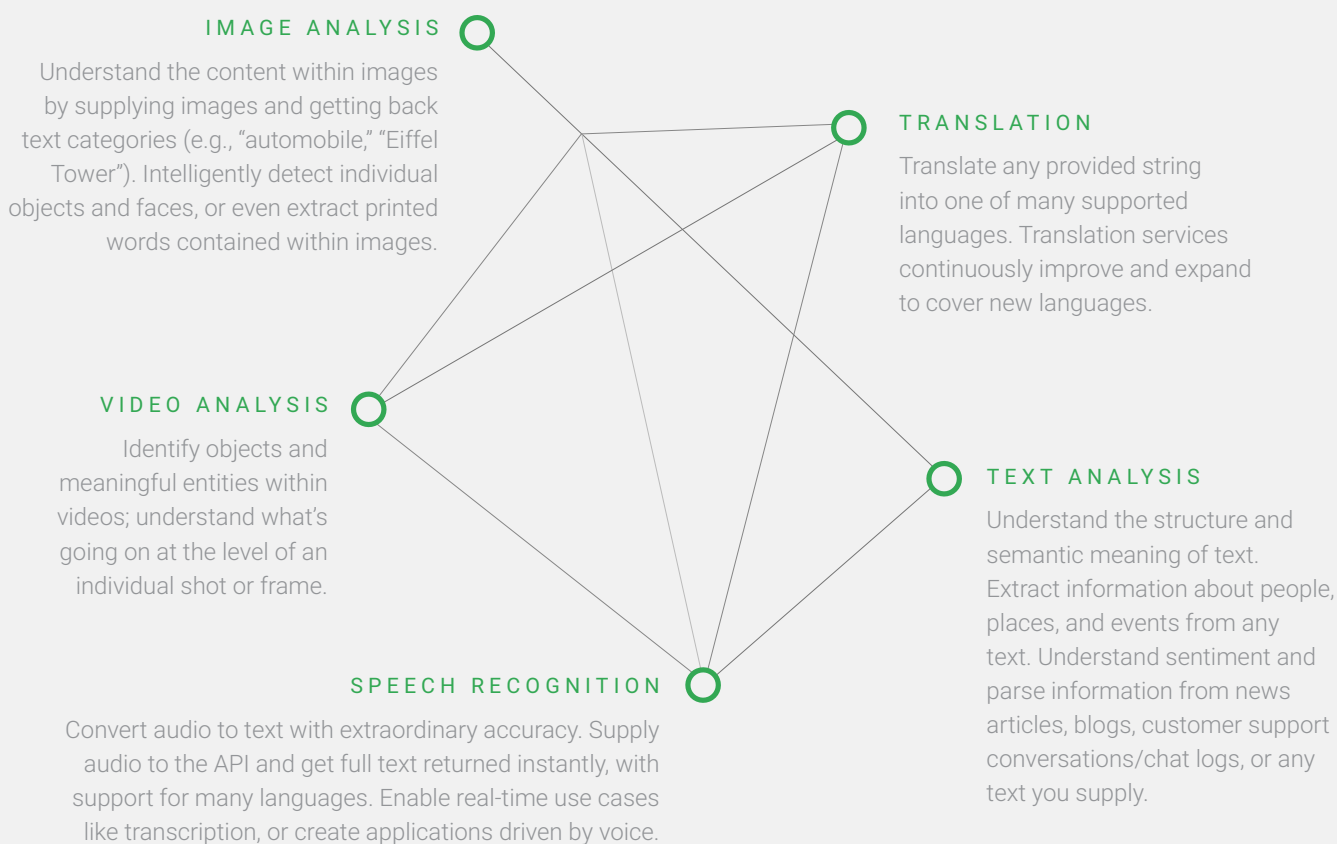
IMAGE ANALYSIS

Understand the content within images by supplying images and getting back text categories (e.g., “automobile,” “Eiffel Tower”). Intelligently detect individual objects and faces, or even extract printed words contained within images.

TRANSLATION

Translate any provided string into one of many supported languages. Translation services continuously improve and expand to cover new languages.

VIDEO ANALYSIS

Identify objects and meaningful entities within videos; understand what’s going on at the level of an individual shot or frame.

TEXT ANALYSIS

Understand the structure and semantic meaning of text. Extract information about people, places, and events from any text. Understand sentiment and parse information from news articles, blogs, customer support conversations/chat logs, or any text you supply.

SPEECH RECOGNITION

Convert audio to text with extraordinary accuracy. Supply audio to the API and get full text returned instantly, with support for many languages. Enable real-time use cases like transcription, or create applications driven by voice.